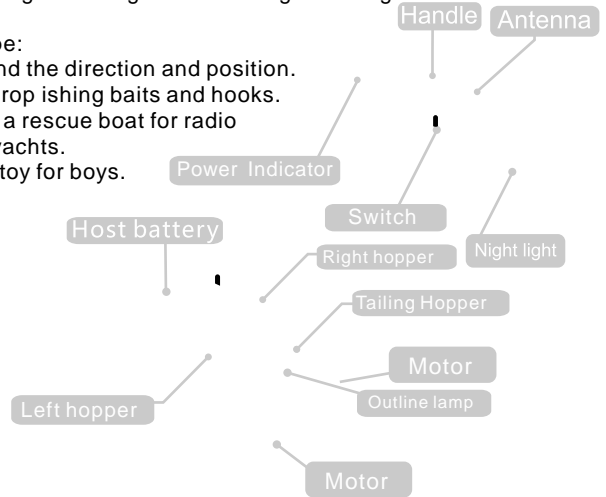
pe:
nd the direction and position.
rop ishing baits and hooks.
a rescue boat for radio
yachts.
toy for boys.

Handle
Antenna
Power Indicator
Switch
Host battery
Right hopper
Night light
Tailing Hopper
Motor
Outline lamp
Left hopper
Motor